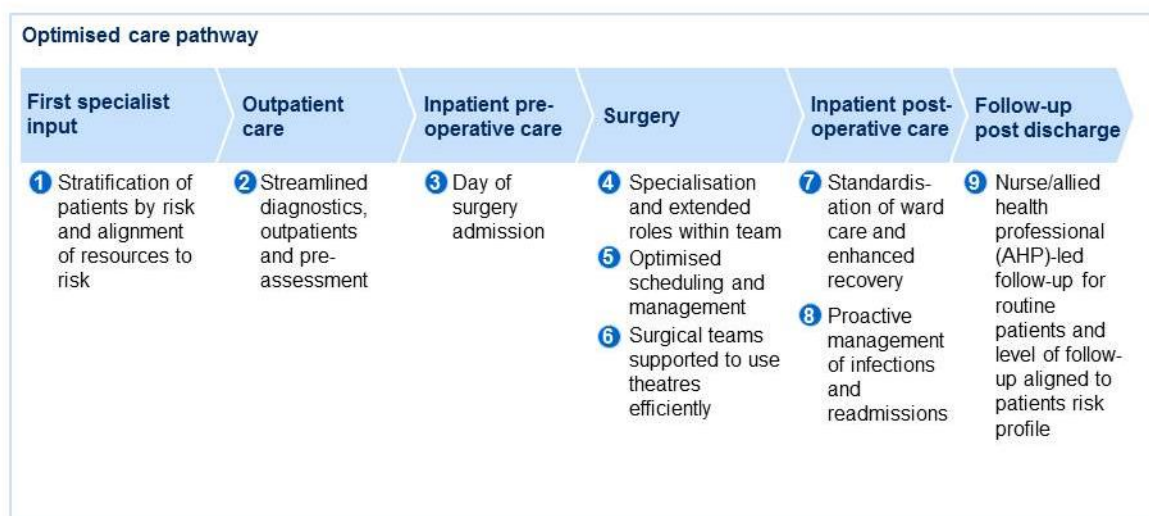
Optimised care pathway

| First specialist input | Outpatient care | Inpatient pre-operative care | Surgery | Inpatient post-operative care | Follow-up post discharge |
|---|---|---|---|---|---|
| 1 Stratification of patients by risk and alignment of resources to risk | 2 Streamlined diagnostics, outpatients and pre-assessment | 3 Day of surgery admission | 4 Specialisation and extended roles within team<br>5 Optimised scheduling and management<br>6 Surgical teams supported to use theatres efficiently | 7 Standardisation of ward care and enhanced recovery<br>8 Proactive management of infections and readmissions | 9 Nurse/allied health professional (AHP)-led follow-up for routine patients and level of follow-up aligned to patients risk profile |